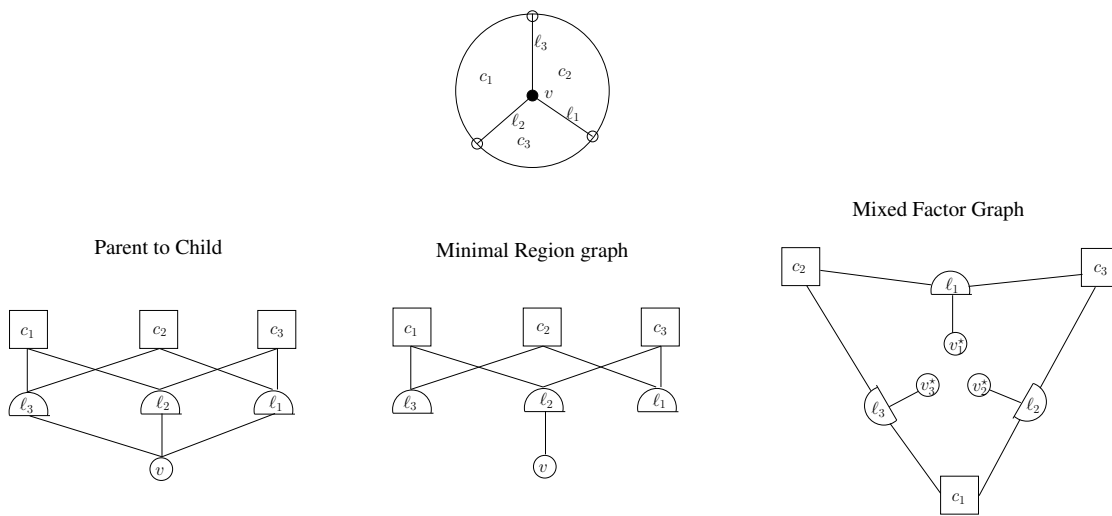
$\ell_3$
$c_1$
$c_2$
$v$
$\ell_2$
$\ell_1$
$c_3$

Mixed Factor Graph

Parent to Child

Minimal Region graph

$c_2$
$\ell_1$
$c_3$

$c_1$
$c_2$
$c_3$
$\ell_3$
$\ell_2$
$\ell_1$
$v$

$c_1$
$c_2$
$c_3$
$\ell_3$
$\ell_2$
$\ell_1$
$v$

$v_1^\star$
$v_3^\star$
$v_2^\star$
$\ell_3$
$\ell_2$
$c_1$